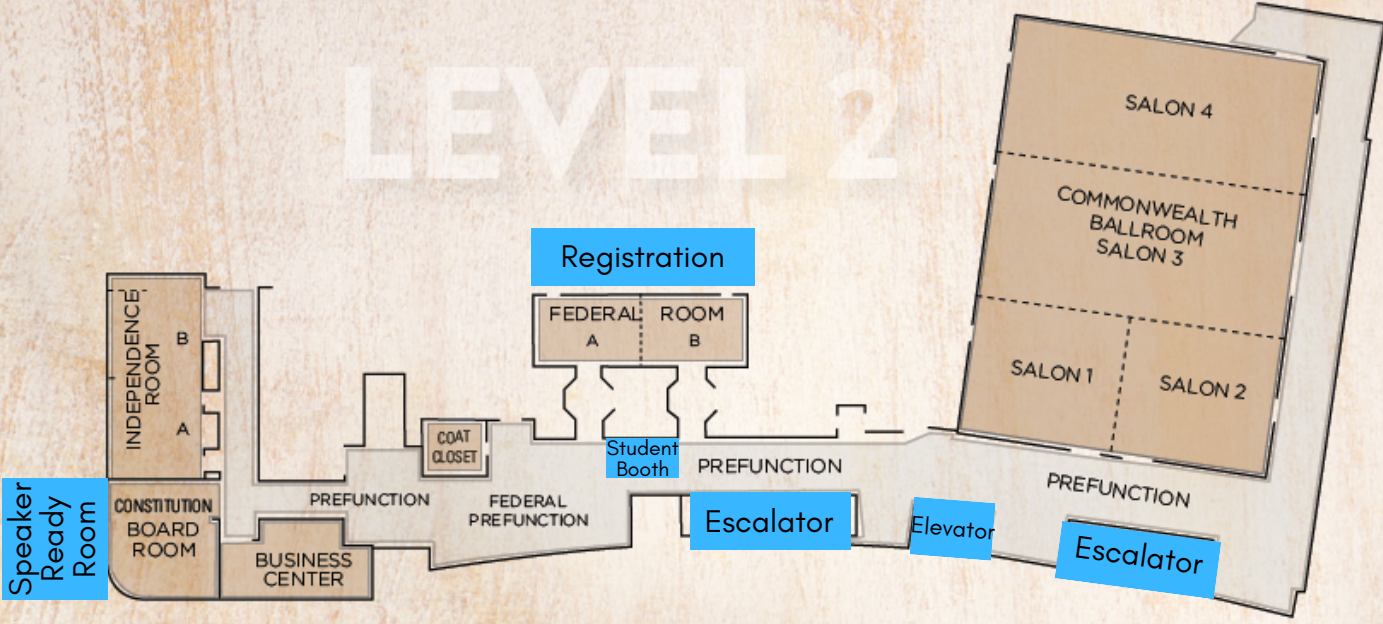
LEVEL 2

SALON 4

COMMONWEALTH BALLROOM SALON 3

SALON 1

SALON 2

Registration

FEDERAL ROOM
A B

INDEPENDENCE ROOM
B
A

COAT CLOSET

Student Booth

PREFUNCTION

PREFUNCTION

PREFUNCTION

FEDERAL PREFUNCTION

CONSTITUTION BOARD ROOM

Speaker Ready Room

BUSINESS CENTER

Escalator

Elevator

Escalator